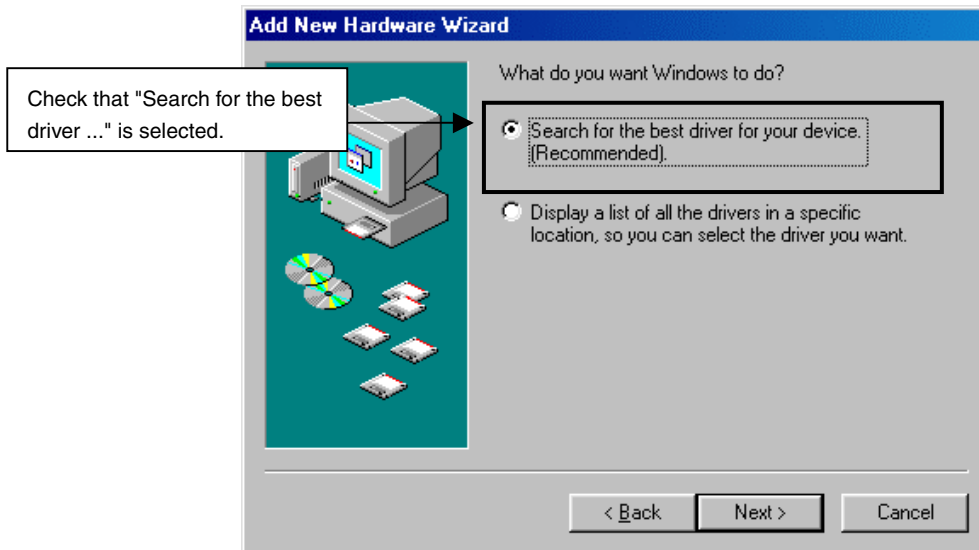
Add New Hardware Wizard

Check that "Search for the best driver ..." is selected.

What do you want Windows to do?

Search for the best driver for your device. (Recommended).

Display a list of all the drivers in a specific location, so you can select the driver you want.

< Back
Next >
Cancel